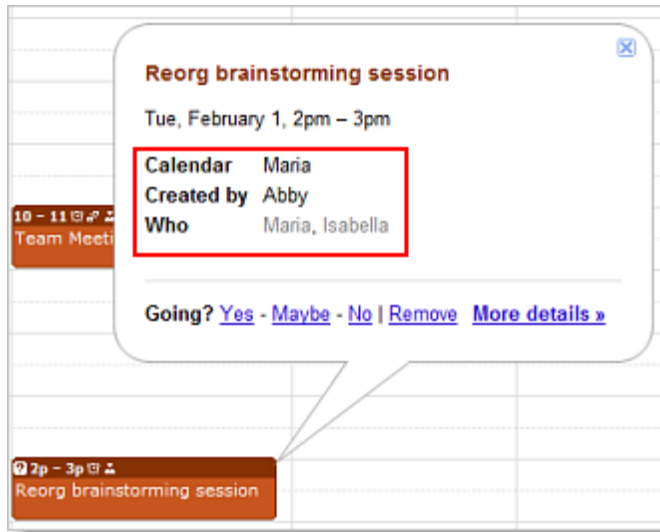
Reorg brainstorming session

Tue, February 1, 2pm – 3pm

Calendar Maria
Created by Abby
Who Maria, Isabella

Going? Yes - Maybe - No | Remove More details »

10 – 11
Team Meeti

2p – 3p
Reorg brainstorming session